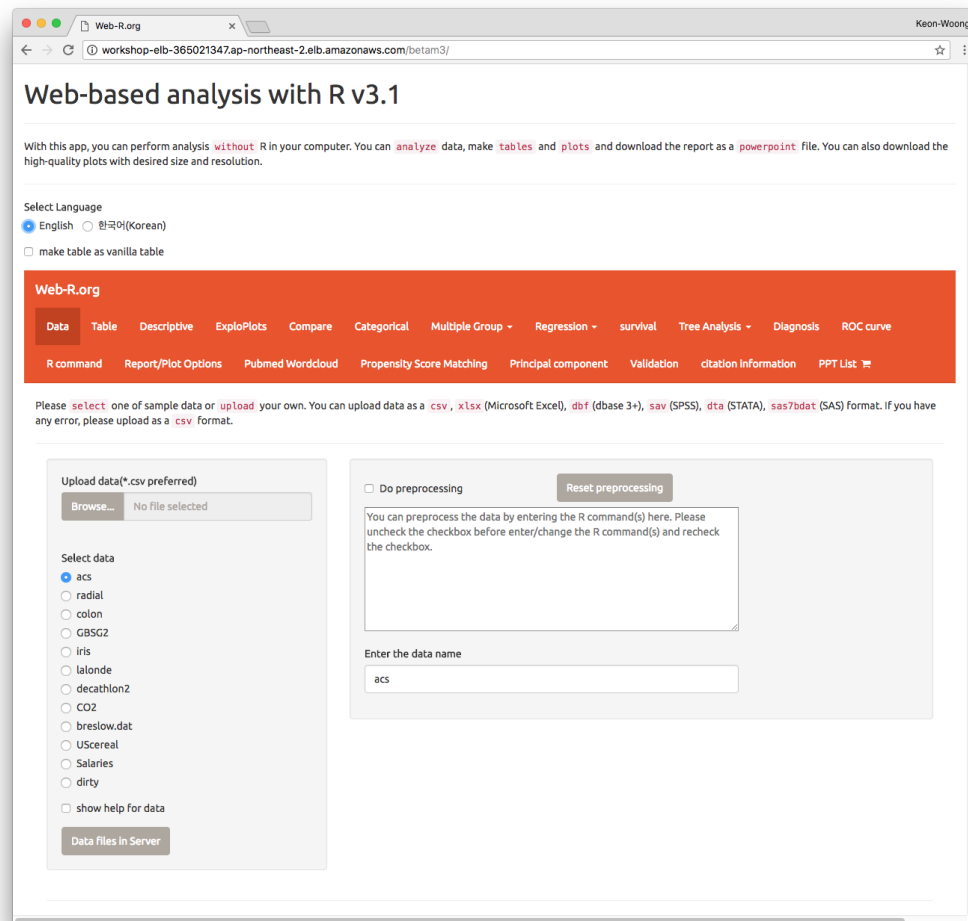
Web-R.org
Keon-Woong
workshop-elb-365021347.ap-northeast-2.elb.amazonaws.com/betam3/

Web-based analysis with R v3.1

With this app, you can perform analysis without R in your computer. You can analyze data, make tables and plots and download the report as a powerpoint file. You can also download the high-quality plots with desired size and resolution.

Select Language
English 한국어(Korean)
make table as vanilla table

Web-R.org
Data Table Descriptive ExploPlots Compare Categorical Multiple Group Regression survival Tree Analysis Diagnosis ROC curve
R command Report/Plot Options Pubmed Wordcloud Propensity Score Matching Principal component Validation citation information PPT List

Please select one of sample data or upload your own. You can upload data as a csv, xlsx (Microsoft Excel), dbf (dbase 3+), sav (SPSS), dta (STATA), sas7bdat (SAS) format. If you have any error, please upload as a csv format.

Upload data(*.csv preferred)
Browse... No file selected

Select data
acs
radial
colon
GBSG2
iris
lalonde
decathlon2
CO2
breslow.dat
UScereal
Salaries
dirty
show help for data
Data files in Server

Do preprocessing
Reset preprocessing
You can preprocess the data by entering the R command(s) here. Please uncheck the checkbox before enter/change the R command(s) and recheck the checkbox.

Enter the data name
acs